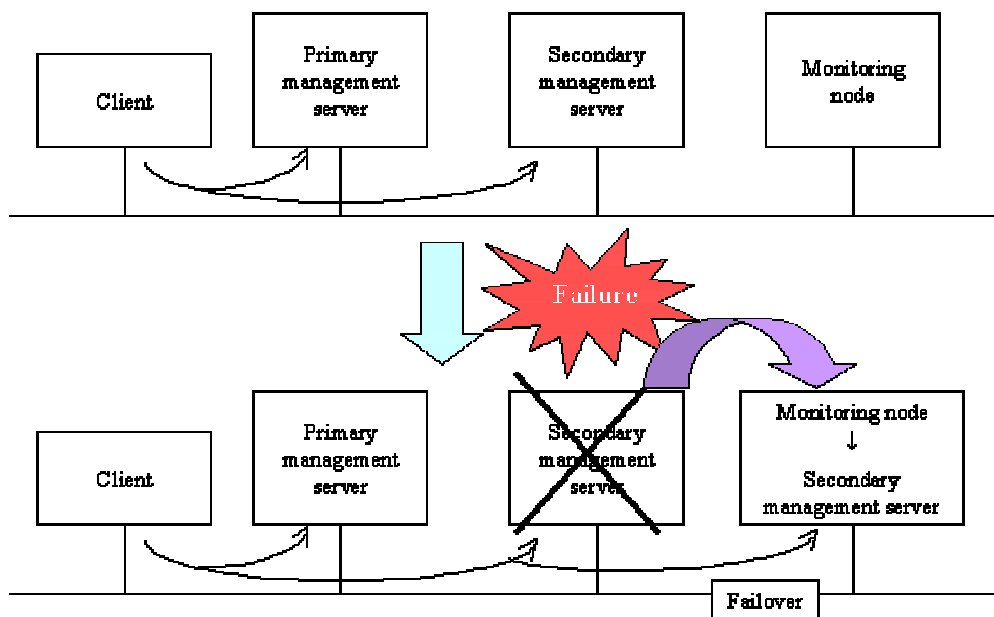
Client

Primary management server

Secondary management server

Monitoring node

Failure

Client

Primary management server

Secondary management server

Monitoring node
↓
Secondary management server

Failover